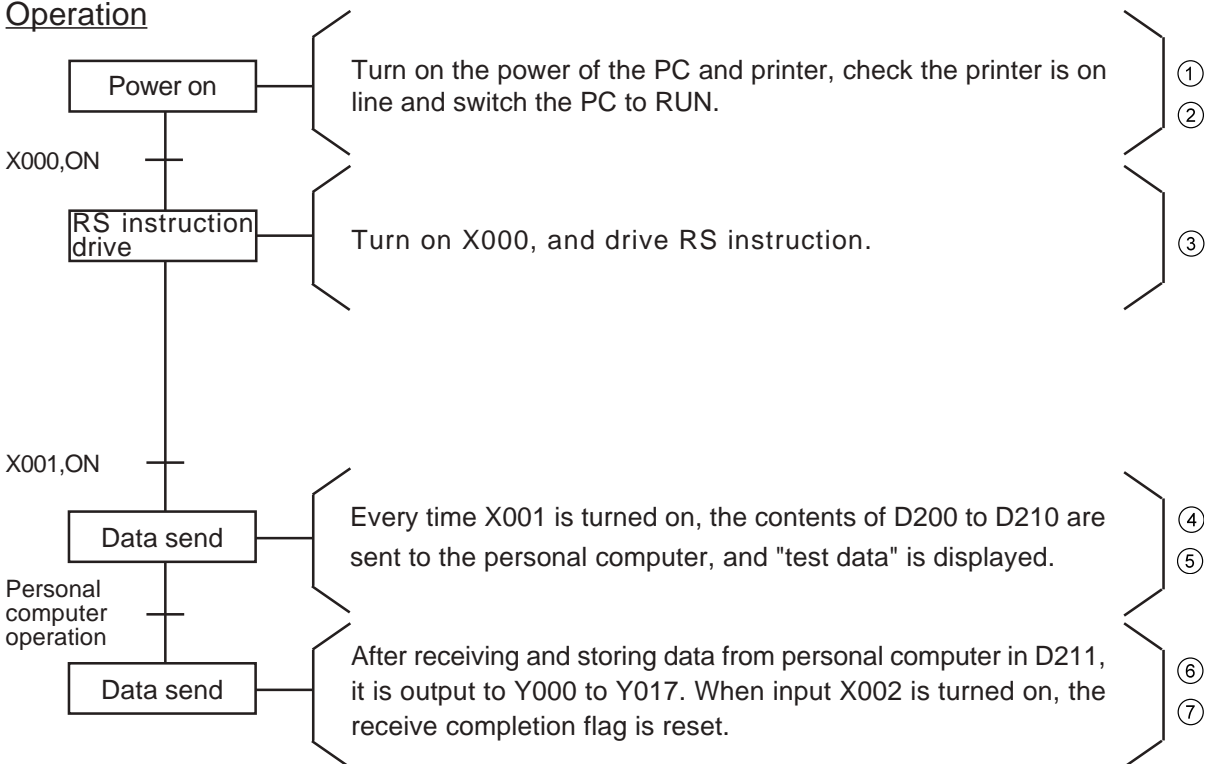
Operation

Power on

Turn on the power of the PC and printer, check the printer is on line and switch the PC to RUN.

①
②

X000,ON

RS instruction drive

Turn on X000, and drive RS instruction.

③

X001,ON

Data send

Every time X001 is turned on, the contents of D200 to D210 are sent to the personal computer, and "test data" is displayed.

④
⑤

Personal computer operation

Data send

After receiving and storing data from personal computer in D211, it is output to Y000 to Y017. When input X002 is turned on, the receive completion flag is reset.

⑥
⑦